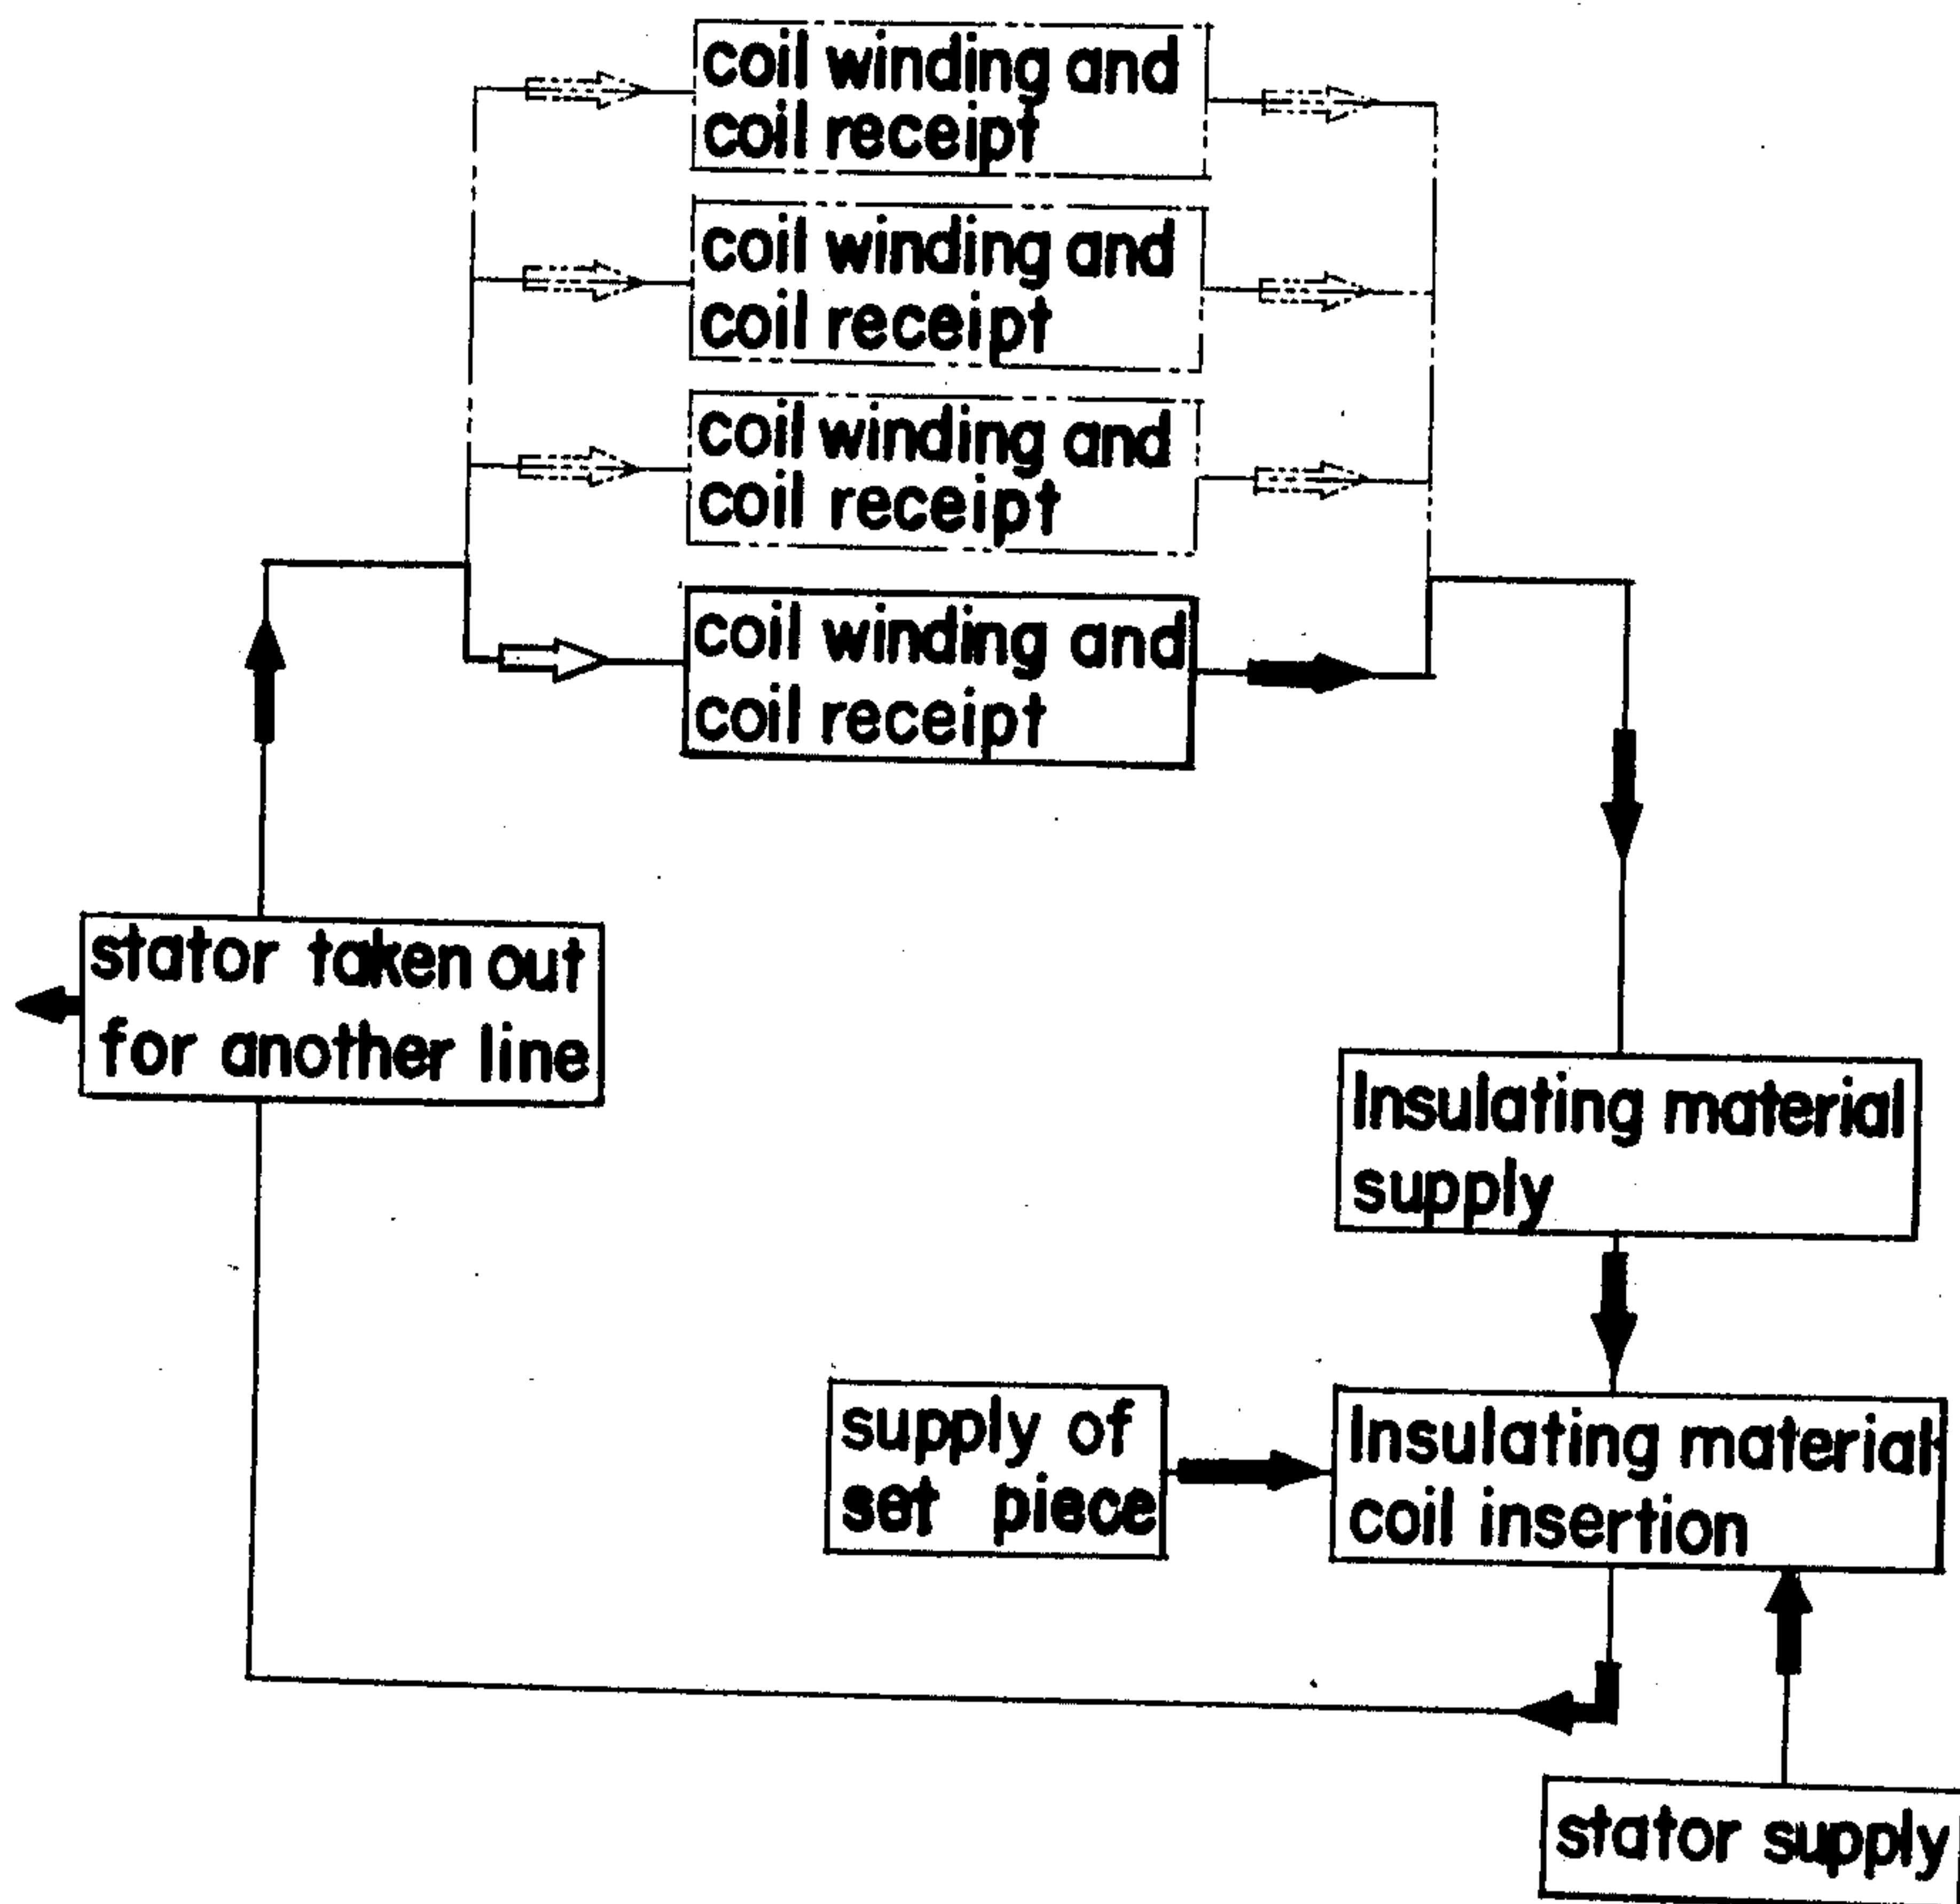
coil winding and coil receipt

coil winding and coil receipt

coil winding and coil receipt

coil winding and coil receipt

stator taken out for another line

Insulating material supply

supply of set piece

Insulating material coil insertion

stator supply